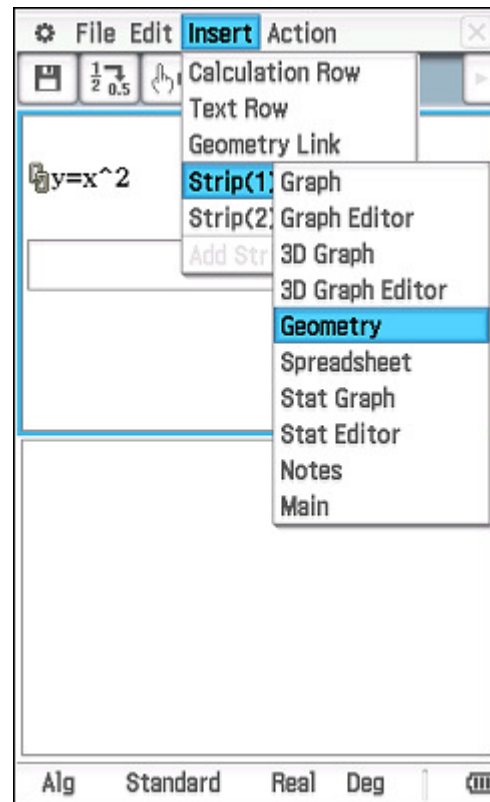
File Edit Insert Action

$\frac{1}{2}$ 0.5

Calculation Row
Text Row
Geometry Link
Strip(1)
Strip(2)
Add Str

y=x^2

Graph
Graph Editor
3D Graph
3D Graph Editor
Geometry
Spreadsheet
Stat Graph
Stat Editor
Notes
Main

Alg Standard Real Deg